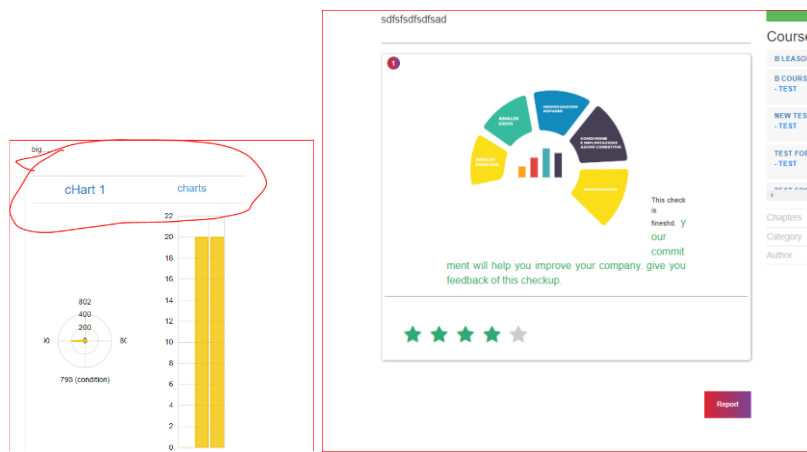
big.......

cHart 1

charts

22
20
18
16
14
12
10
8
6
4
2
0

802
400
200
)0
8(
793 (condition)

sdfsfsdfsdfsad

1

ANALISI COSTI
ORGANIZZAZIONE REPARTO
CONDUZIONE E IMPLEMENTAZIONE AZIONI CORRETTIVE
ANALISI PRINCIPALI
MONITORAGGIO

This check is fineshd. y our commit ment will help you improve your company. give you feedback of this checkup.

Report

Course

B LEASO

B COURS - TEST

NEW TES - TEST

TEST FOR - TEST

Chapters
Category
Author